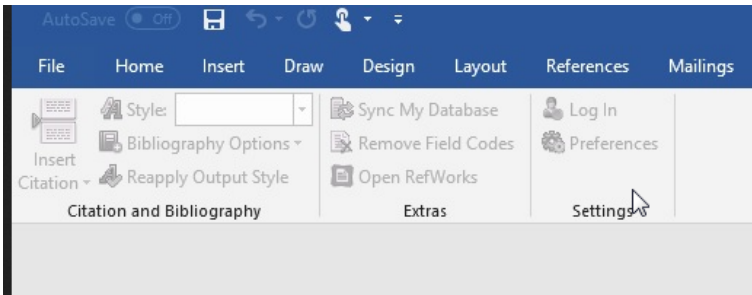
AutoSave Off

File Home Insert Draw Design Layout References Mailings

Insert Citation

Style:

Bibliography Options

Reapply Output Style

Citation and Bibliography

Sync My Database

Remove Field Codes

Open RefWorks

Extras

Log In

Preferences

Settings